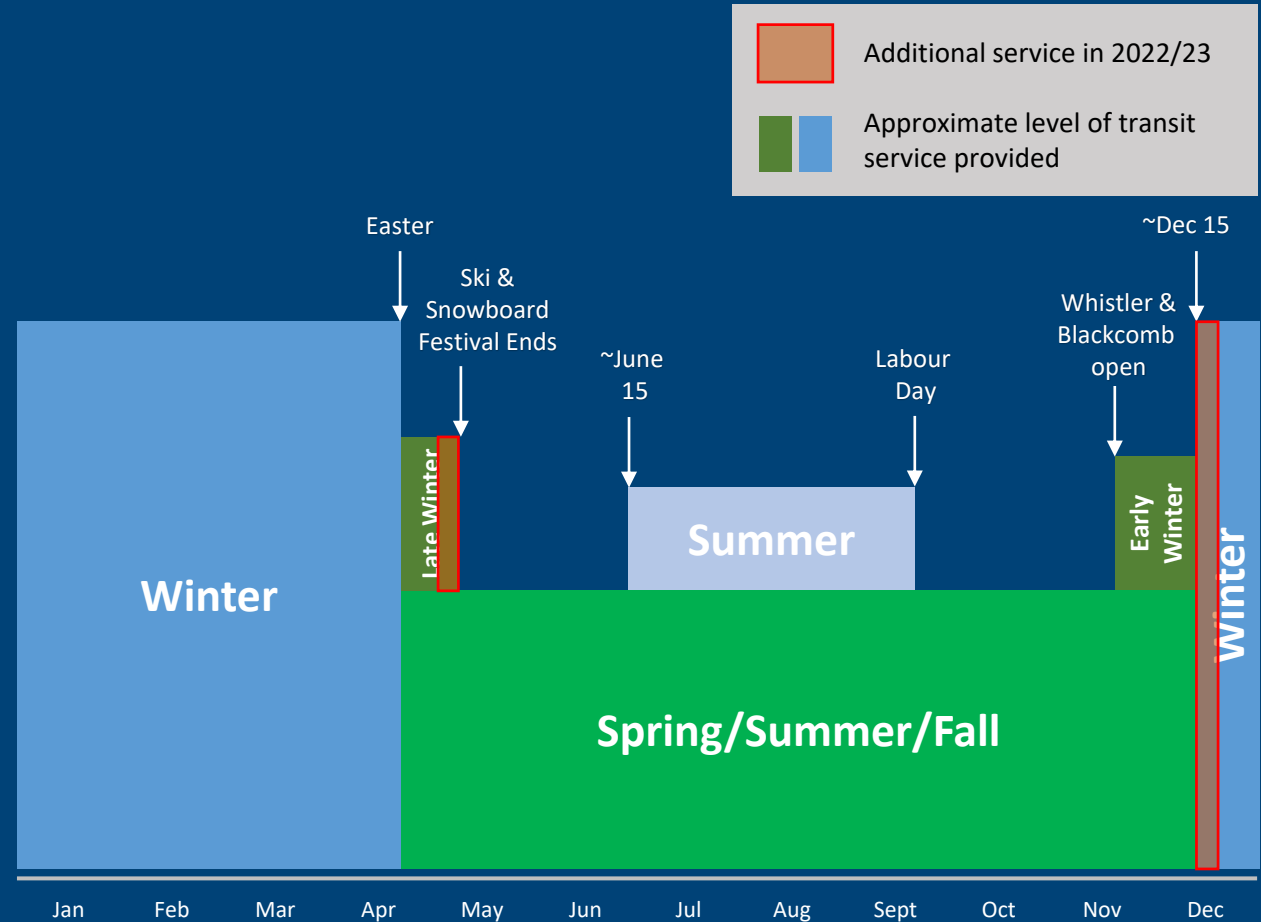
Additional service in 2022/23

Approximate level of transit service provided

Easter

Ski & Snowboard Festival Ends

~June 15

Labour Day

Whistler & Blackcomb open

~Dec 15

Winter

Late Winter

Summer

Early Winter

Winter

Spring/Summer/Fall

Jan Feb Mar Apr May Jun Jul Aug Sept Oct Nov Dec